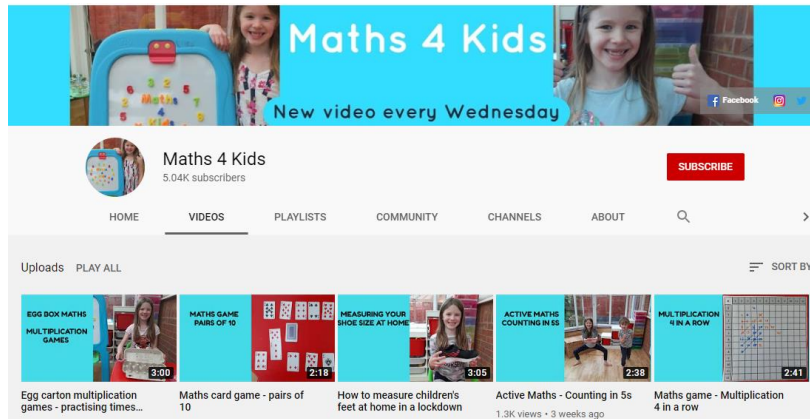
Maths 4 Kids

New video every Wednesday

Facebook

Maths 4 Kids
5.04K subscribers

SUBSCRIBE

HOME VIDEOS PLAYLISTS COMMUNITY CHANNELS ABOUT

Uploads PLAY ALL

SORT BY

EGG BOX MATHS
MULTIPLICATION GAMES
3:00
Egg carton multiplication games - practising times...

MATHS GAME PAIRS OF 10
2:18
Maths card game - pairs of 10

MEASURING YOUR SHOE SIZE AT HOME
3:05
How to measure children's feet at home in a lockdown

ACTIVE MATHS COUNTING IN 5S
2:38
Active Maths - Counting in 5s
1.3K views • 3 weeks ago

MULTIPLICATION 4 IN A ROW
2:41
Maths game - Multiplication 4 in a row